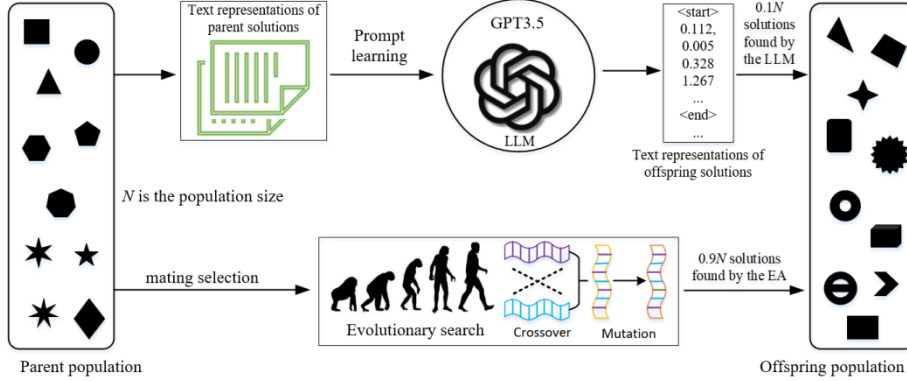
Text representations of parent solutions

Prompt learning

GPT3.5

LLM

<start>
0.112,
0.005
0.328
1.267
...
<end>
...

Text representations of offspring solutions

0.1$N$ solutions found by the LLM

$N$ is the population size

mating selection

Evolutionary search

Crossover

Mutation

0.9$N$ solutions found by the EA

Parent population

Offspring population